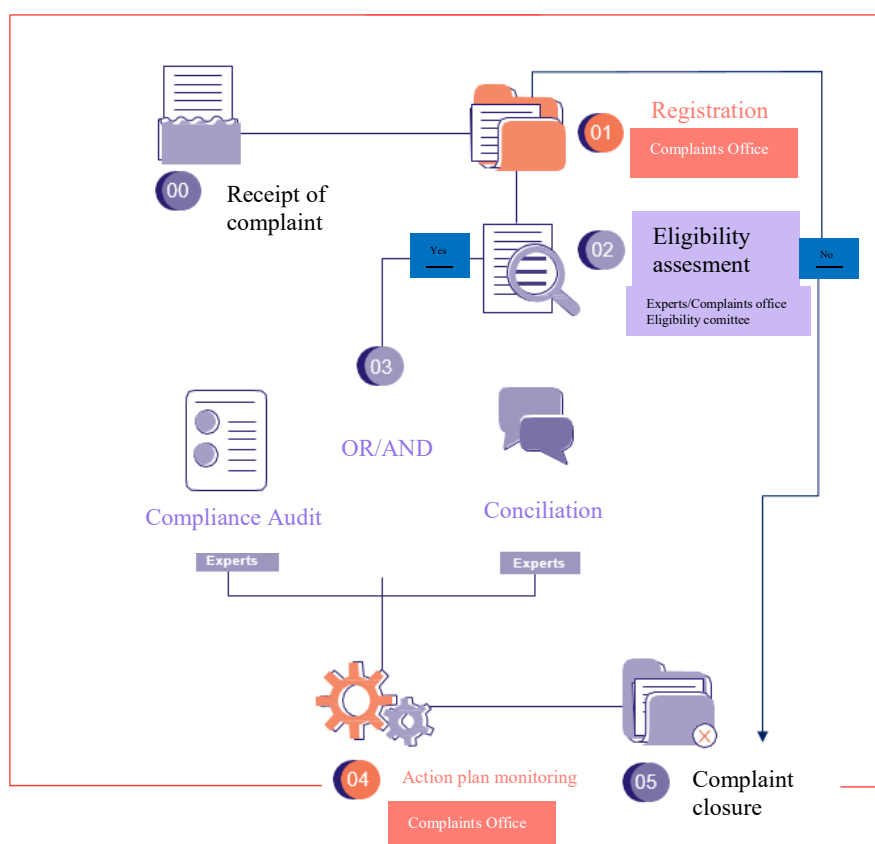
00 Receipt of complaint

01 Registration

Complaints Office

02 Eligibility assesment

Experts/Complaints office
Eligibility comittee

Yes

No

03

Compliance Audit

OR/AND

Conciliation

Experts

Experts

04 Action plan monitoring

Complaints Office

05 Complaint closure